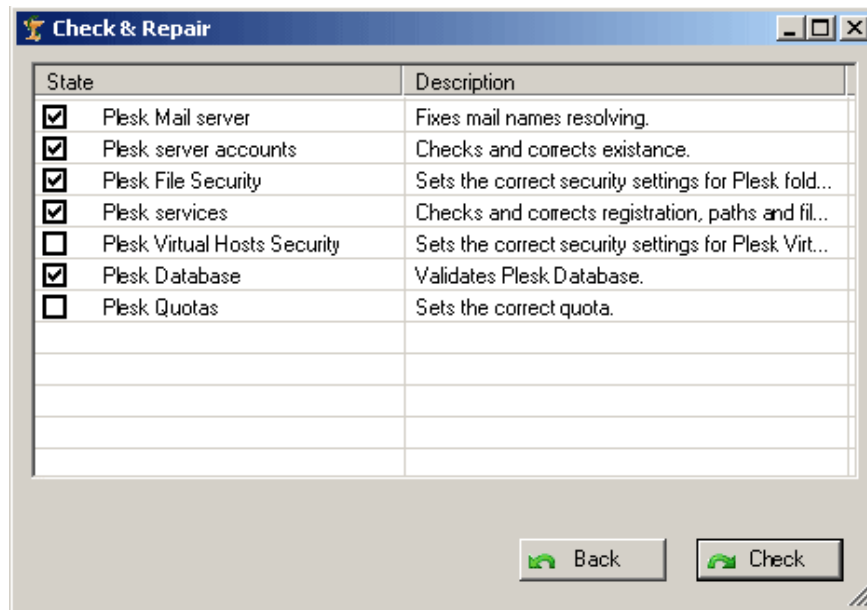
Check & Repair

| State | Description |
|---|---|
| ☑ Plesk Mail server | Fixes mail names resolving. |
| ☑ Plesk server accounts | Checks and corrects existance. |
| ☑ Plesk File Security | Sets the correct security settings for Plesk fold... |
| ☑ Plesk services | Checks and corrects registration, paths and fil... |
| ☐ Plesk Virtual Hosts Security | Sets the correct security settings for Plesk Virt... |
| ☑ Plesk Database | Validates Plesk Database. |
| ☐ Plesk Quotas | Sets the correct quota. |

Back

Check